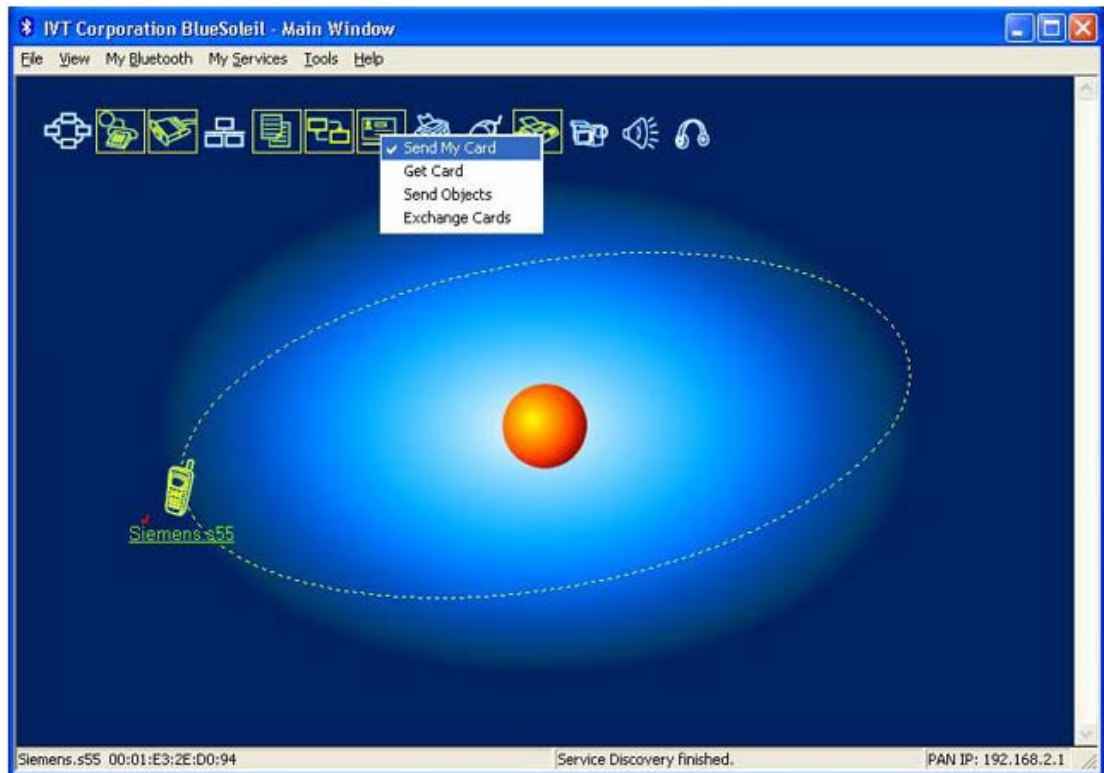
IVT Corporation BlueSoleil - Main Window

File View My Bluetooth My Services Tools Help

✓ Send My Card
Get Card
Send Objects
Exchange Cards

Siemens s55

Siemens.s55 00:01:E3:2E:D0:94
Service Discovery finished.
PAN IP: 192.168.2.1